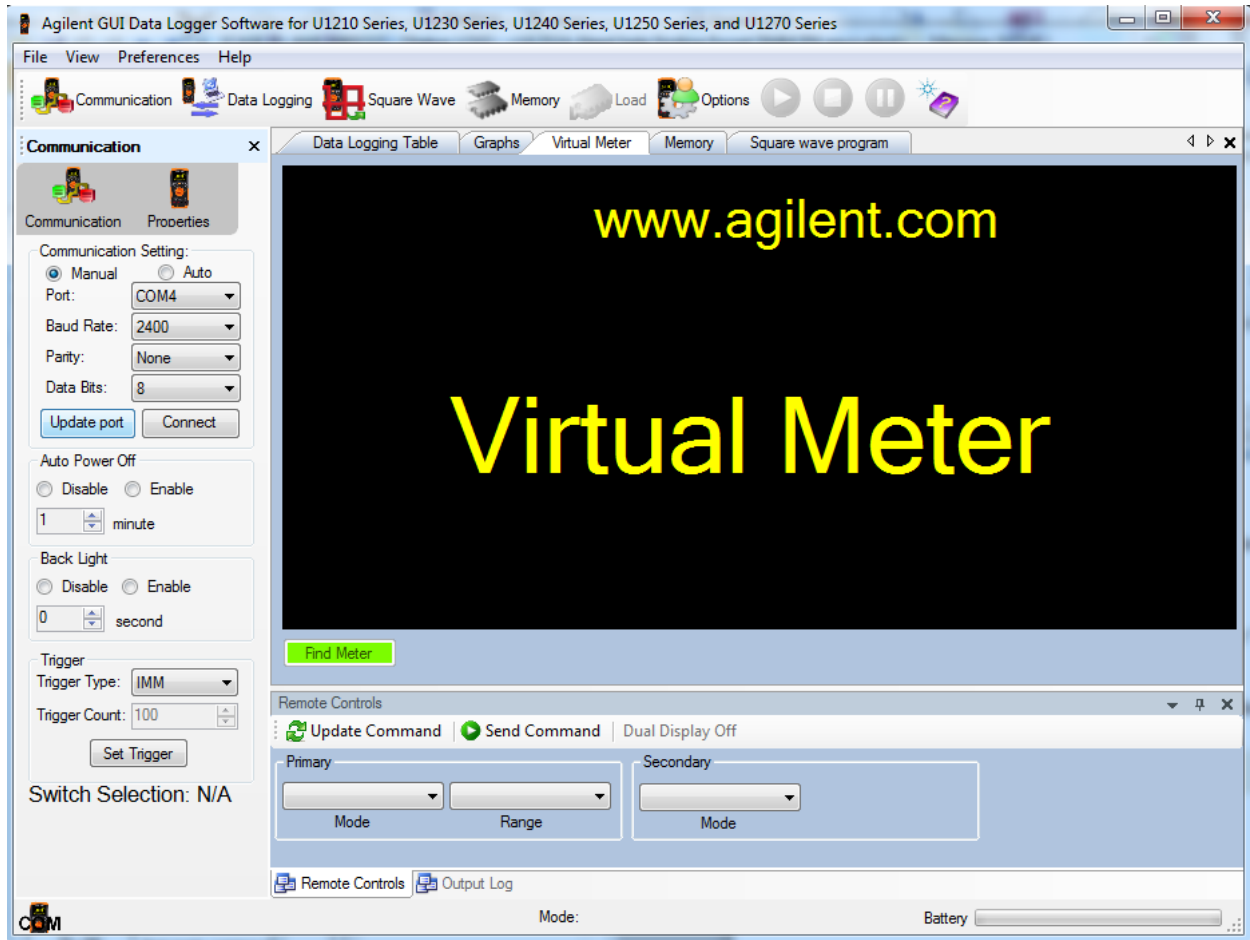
Agilent GUI Data Logger Software for U1210 Series, U1230 Series, U1240 Series, U1250 Series, and U1270 Series

File View Preferences Help

Communication Data Logging Square Wave Memory Load Options

Communication

Communication Properties

Communication Setting:
Manual Auto
Port: COM4
Baud Rate: 2400
Parity: None
Data Bits: 8
Update port Connect

Auto Power Off
Disable Enable
1 minute

Back Light
Disable Enable
0 second

Trigger
Trigger Type: IMM
Trigger Count: 100
Set Trigger

Switch Selection: N/A

Data Logging Table Graphs Virtual Meter Memory Square wave program

www.agilent.com

Virtual Meter

Find Meter

Remote Controls

Update Command Send Command Dual Display Off

Primary
Mode Range

Secondary
Mode

Remote Controls Output Log

COM

Mode:

Battery